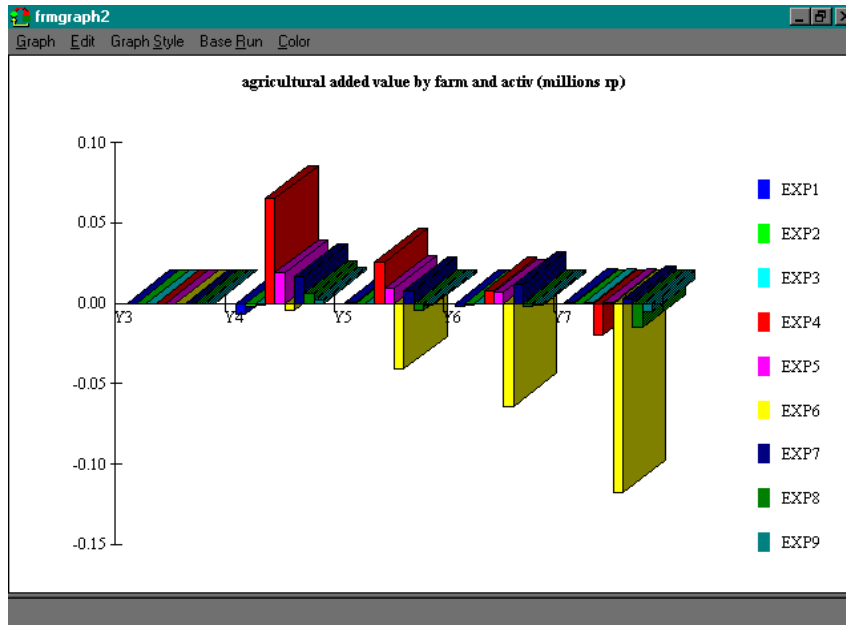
frmgraph2

Graph Edit Graph Style Base Run Color

agricultural added value by farm and activ (millions rp)

0.10
0.05
0.00
-0.05
-0.10
-0.15

Y3 Y4 Y5 Y6 Y7

EXP1
EXP2
EXP3
EXP4
EXP5
EXP6
EXP7
EXP8
EXP9